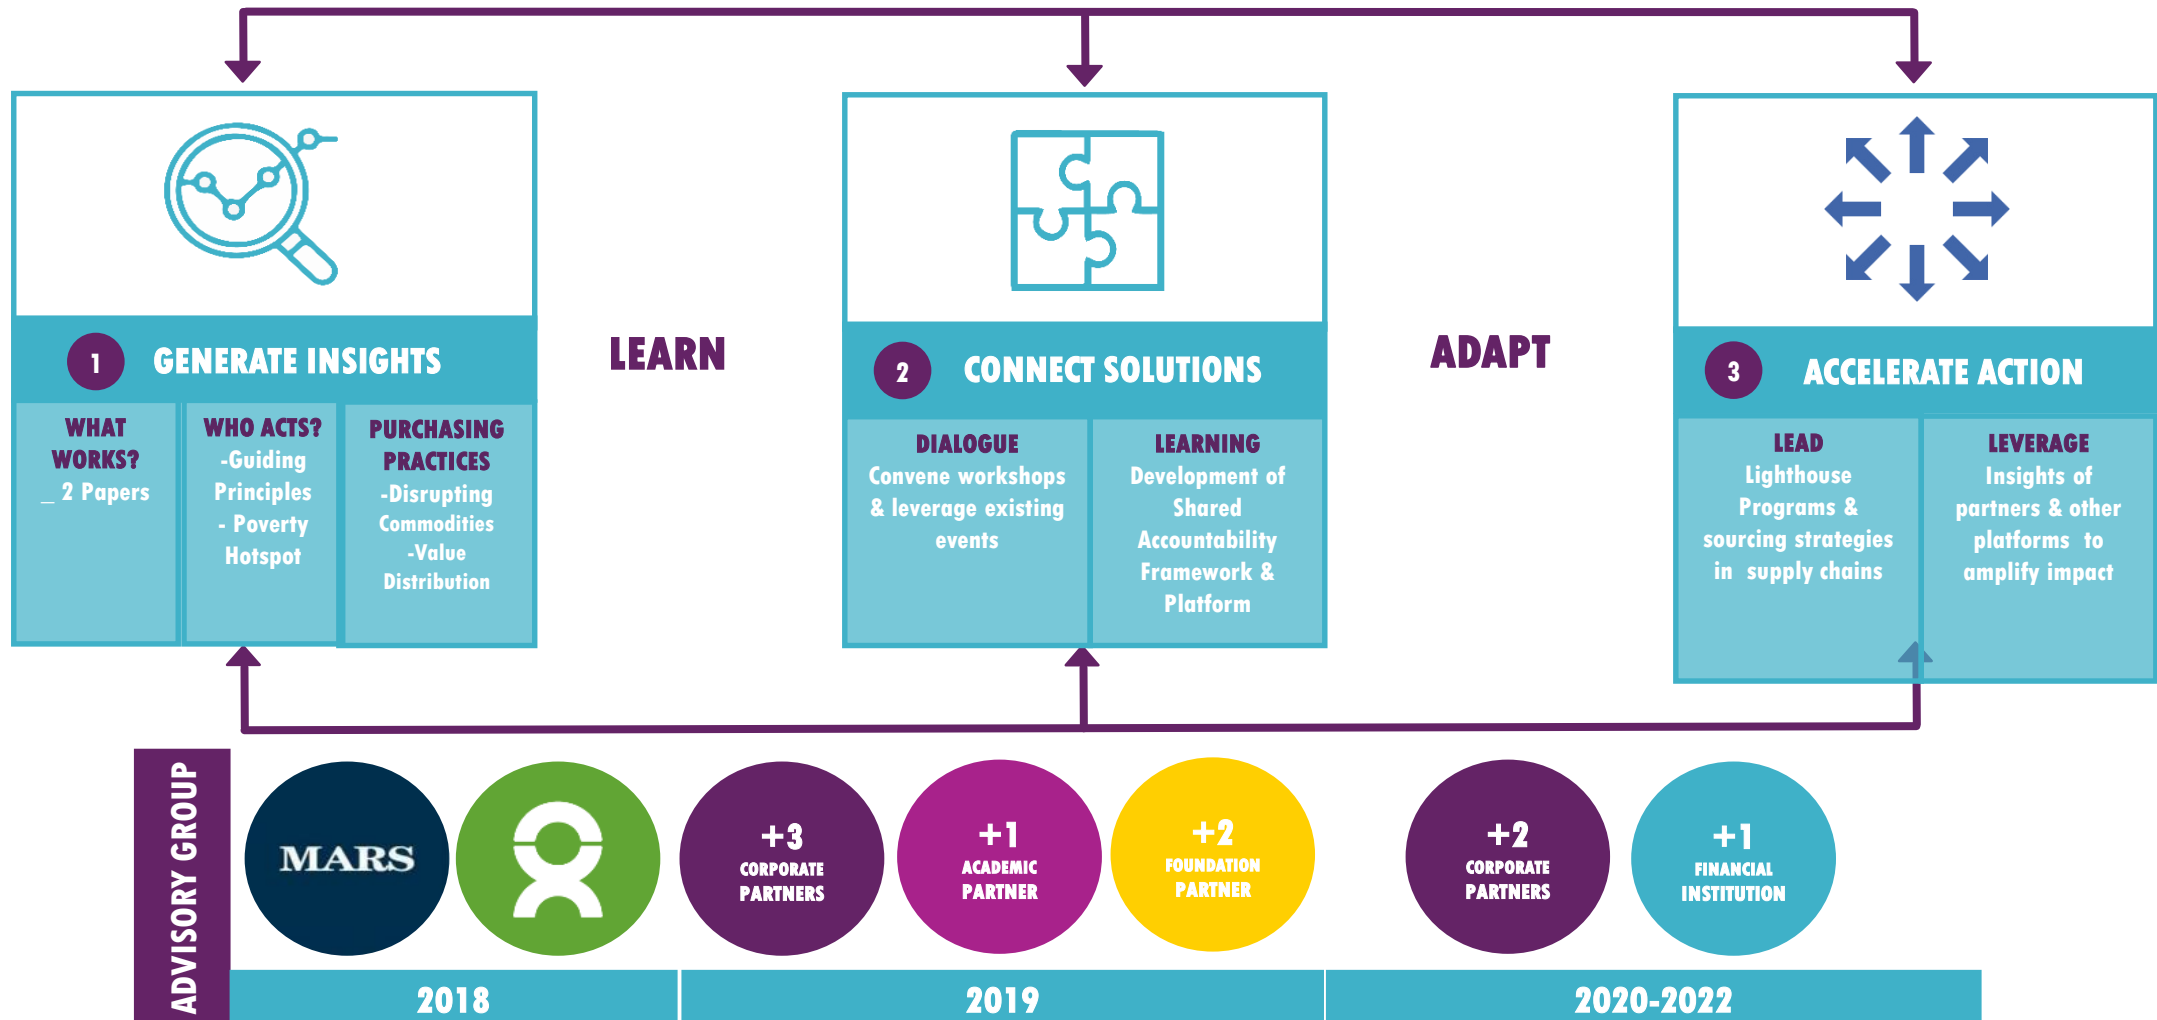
1 GENERATE INSIGHTS

WHAT WORKS? _ 2 Papers

WHO ACTS? -Guiding Principles - Poverty Hotspot

PURCHASING PRACTICES -Disrupting Commodities -Value Distribution

LEARN

2 CONNECT SOLUTIONS

DIALOGUE Convene workshops & leverage existing events

LEARNING Development of Shared Accountability Framework & Platform

ADAPT

3 ACCELERATE ACTION

LEAD Lighthouse Programs & sourcing strategies in supply chains

LEVERAGE Insights of partners & other platforms to amplify impact

ADVISORY GROUP

MARS

+3 CORPORATE PARTNERS

+1 ACADEMIC PARTNER

+2 FOUNDATION PARTNER

+2 CORPORATE PARTNERS

+1 FINANCIAL INSTITUTION

2018

2019

2020-2022